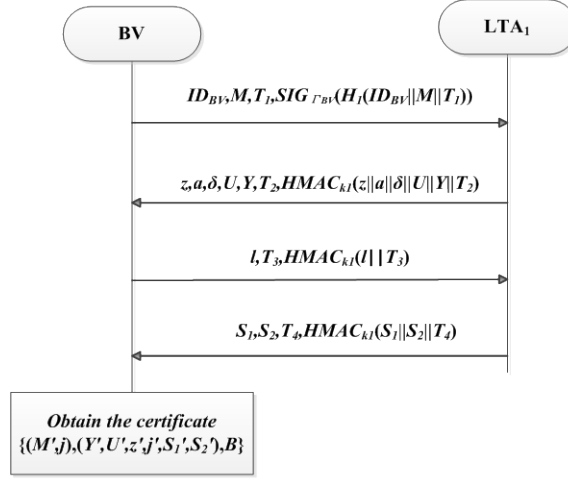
BV

LTA$_1$

$ID_{BV},M,T_1,SIG_{\Gamma BV}(H_1(ID_{BV}||M||T_1))$

$z,a,\delta,U,Y,T_2,HMAC_{k1}(z||a||\delta||U||Y||T_2)$

$l,T_3,HMAC_{k1}(l||T_3)$

$S_1,S_2,T_4,HMAC_{k1}(S_1||S_2||T_4)$

Obtain the certificate $\{(M',j),(Y',U',z',j',S_1',S_2'),B\}$